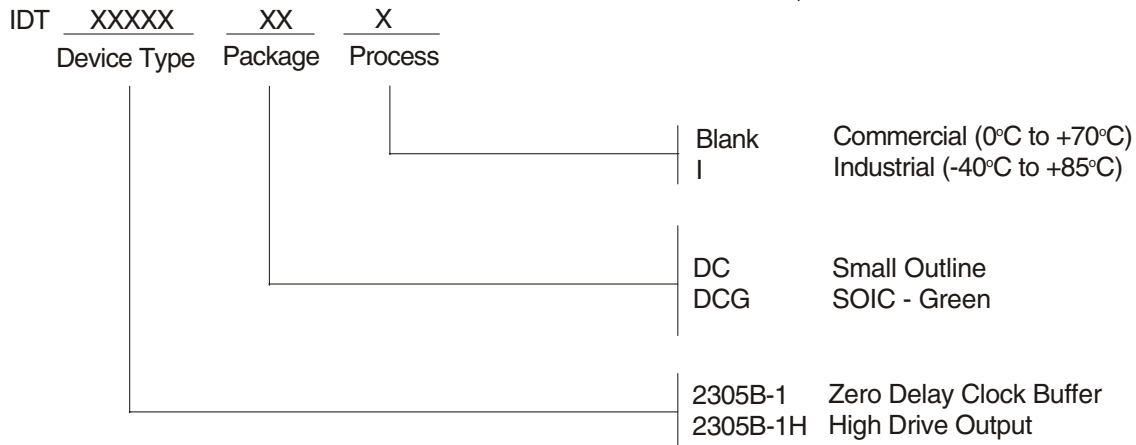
IDT XXXXX XX X
Device Type Package Process

Blank Commercial (0°C to +70°C)
I Industrial (-40°C to +85°C)

DC Small Outline
DCG SOIC - Green

2305B-1 Zero Delay Clock Buffer
2305B-1H High Drive Output